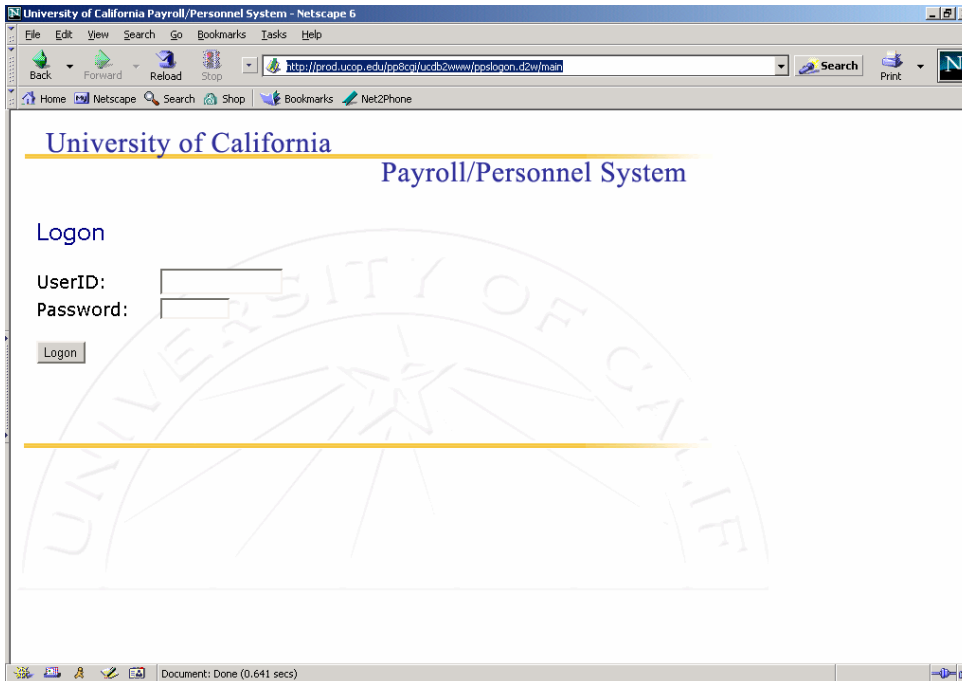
University of California Payroll/Personnel System - Netscape 6

File Edit View Search Go Bookmarks Tasks Help

Back Forward Reload Stop http://prod.ucop.edu/pp8cgi/ucdb2www/ppslogon.d2w/main Search Print

Home Netscape Search Shop Bookmarks Net2Phone

University of California

Payroll/Personnel System

Logon

UserID:

Password:

Logon

UNIVERSITY OF CALIF

Document: Done (0.641 secs)